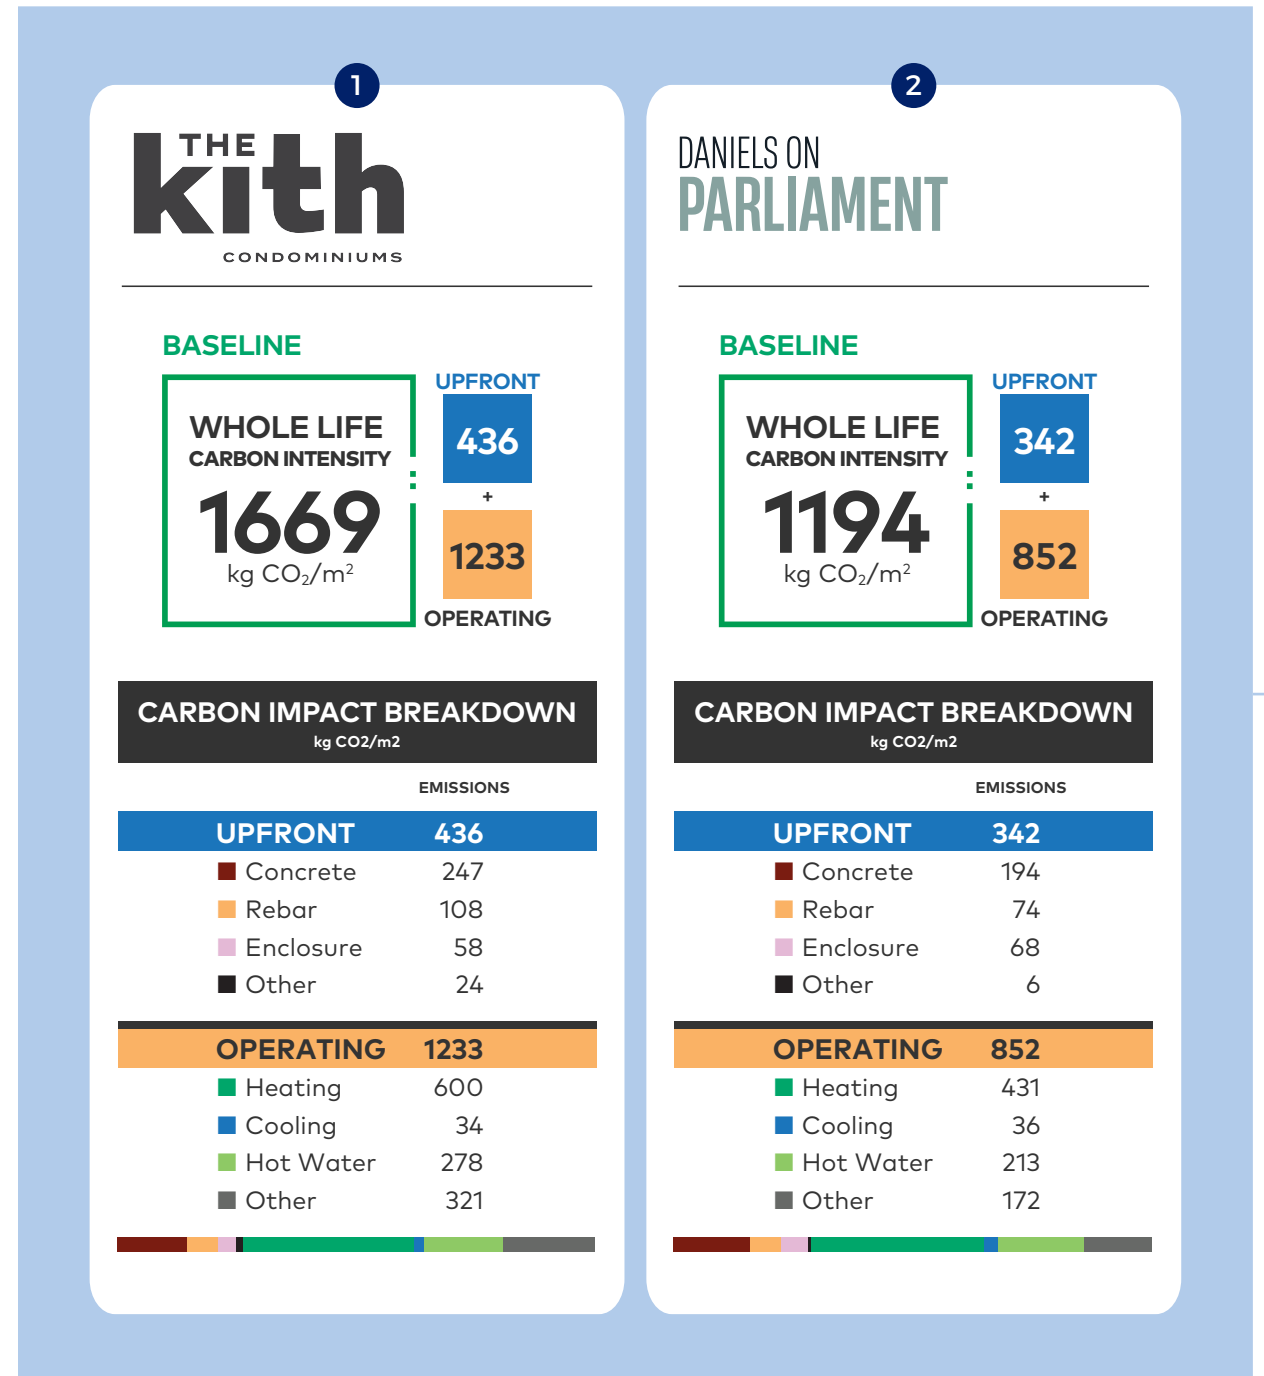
1

THE kith CONDOMINIUMS

BASELINE

WHOLE LIFE CARBON INTENSITY
1669
kg $CO_2/m^2$

UPFRONT
436
+
1233
OPERATING

CARBON IMPACT BREAKDOWN
kg CO2/m2

EMISSIONS

| | |
|---|---|
| UPFRONT | 436 |
| Concrete | 247 |
| Rebar | 108 |
| Enclosure | 58 |
| Other | 24 |
| OPERATING | 1233 |
| Heating | 600 |
| Cooling | 34 |
| Hot Water | 278 |
| Other | 321 |

2

DANIELS ON PARLIAMENT

BASELINE

WHOLE LIFE CARBON INTENSITY
1194
kg $CO_2/m^2$

UPFRONT
342
+
852
OPERATING

CARBON IMPACT BREAKDOWN
kg CO2/m2

EMISSIONS

| | |
|---|---|
| UPFRONT | 342 |
| Concrete | 194 |
| Rebar | 74 |
| Enclosure | 68 |
| Other | 6 |
| OPERATING | 852 |
| Heating | 431 |
| Cooling | 36 |
| Hot Water | 213 |
| Other | 172 |